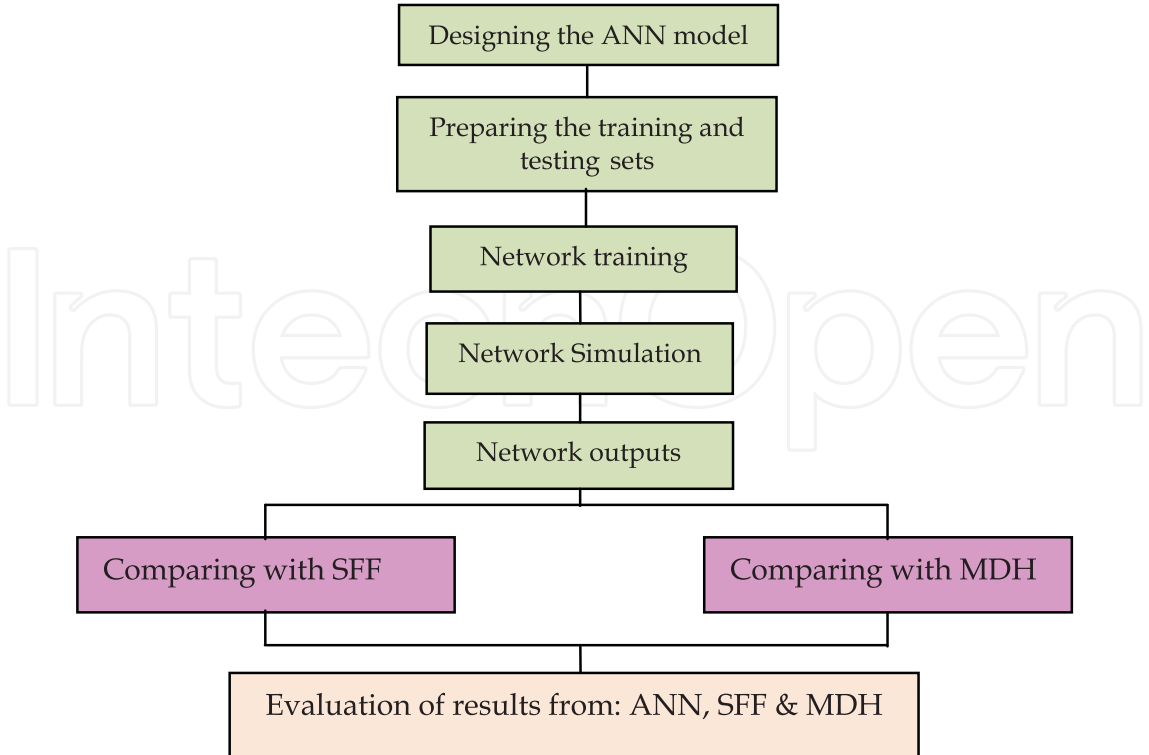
Designing the ANN model

Preparing the training and testing sets

Network training

Network Simulation

Network outputs

Comparing with SFF

Comparing with MDH

Evaluation of results from: ANN, SFF & MDH

IntechOpen